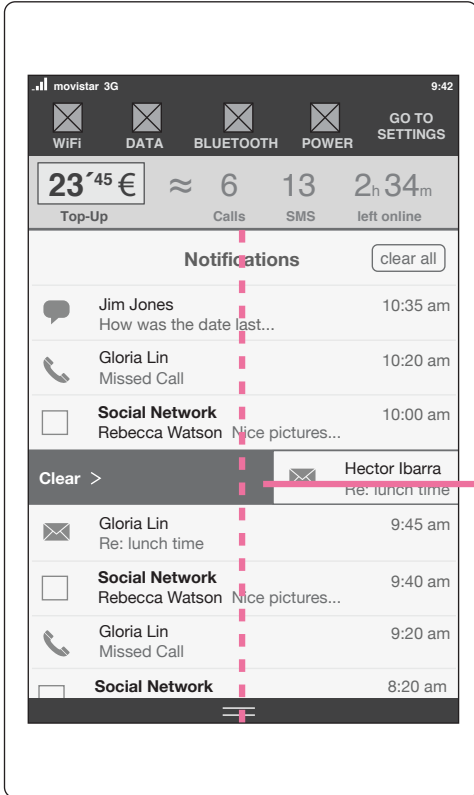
movistar 3G 9:42

WiFi DATA BLUETOOTH POWER GO TO SETTINGS

23´45 € ≈ 6 13 2h 34m

Top-Up Calls SMS left online

Notifications clear all

Jim Jones 10:35 am
How was the date last...

Gloria Lin 10:20 am
Missed Call

Social Network 10:00 am
Rebecca Watson Nice pictures...

Clear >

Hector Ibarra
Re: lunch time

Gloria Lin 9:45 am
Re: lunch time

Social Network 9:40 am
Rebecca Watson Nice pictures...

Gloria Lin 9:20 am
Missed Call

Social Network 8:20 am